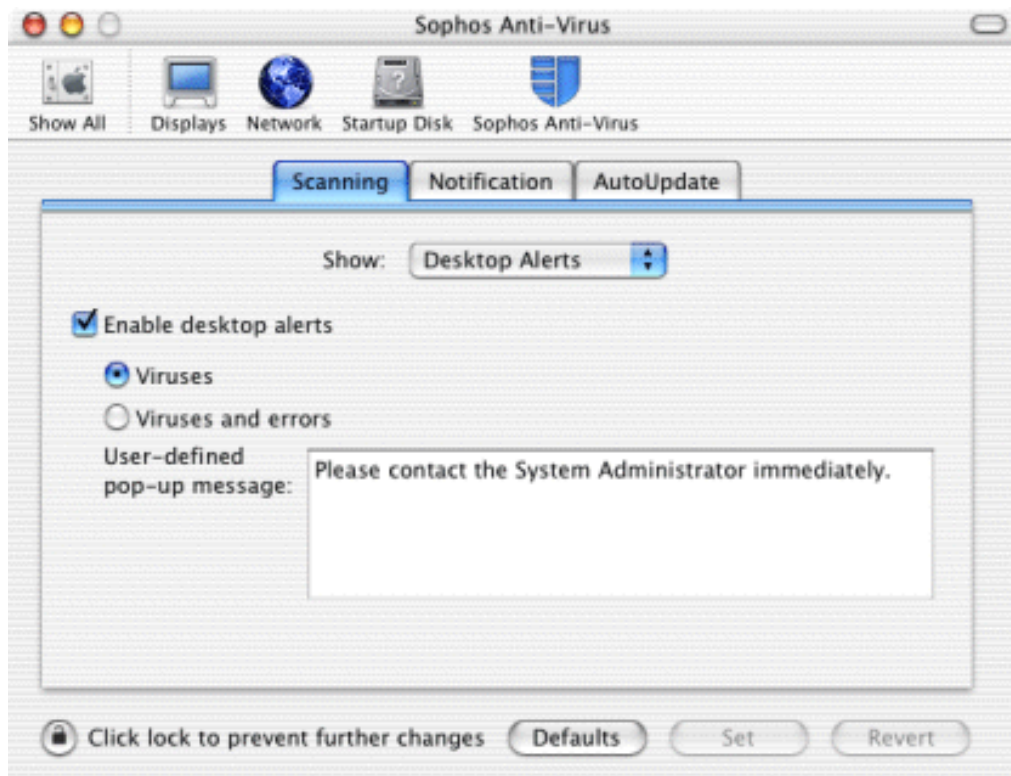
Sophos Anti-Virus

Show All Displays Network Startup Disk Sophos Anti-Virus

Scanning Notification AutoUpdate

Show: Desktop Alerts

Enable desktop alerts

Viruses

Viruses and errors

User-defined pop-up message:

Please contact the System Administrator immediately.

Click lock to prevent further changes

Defaults Set Revert